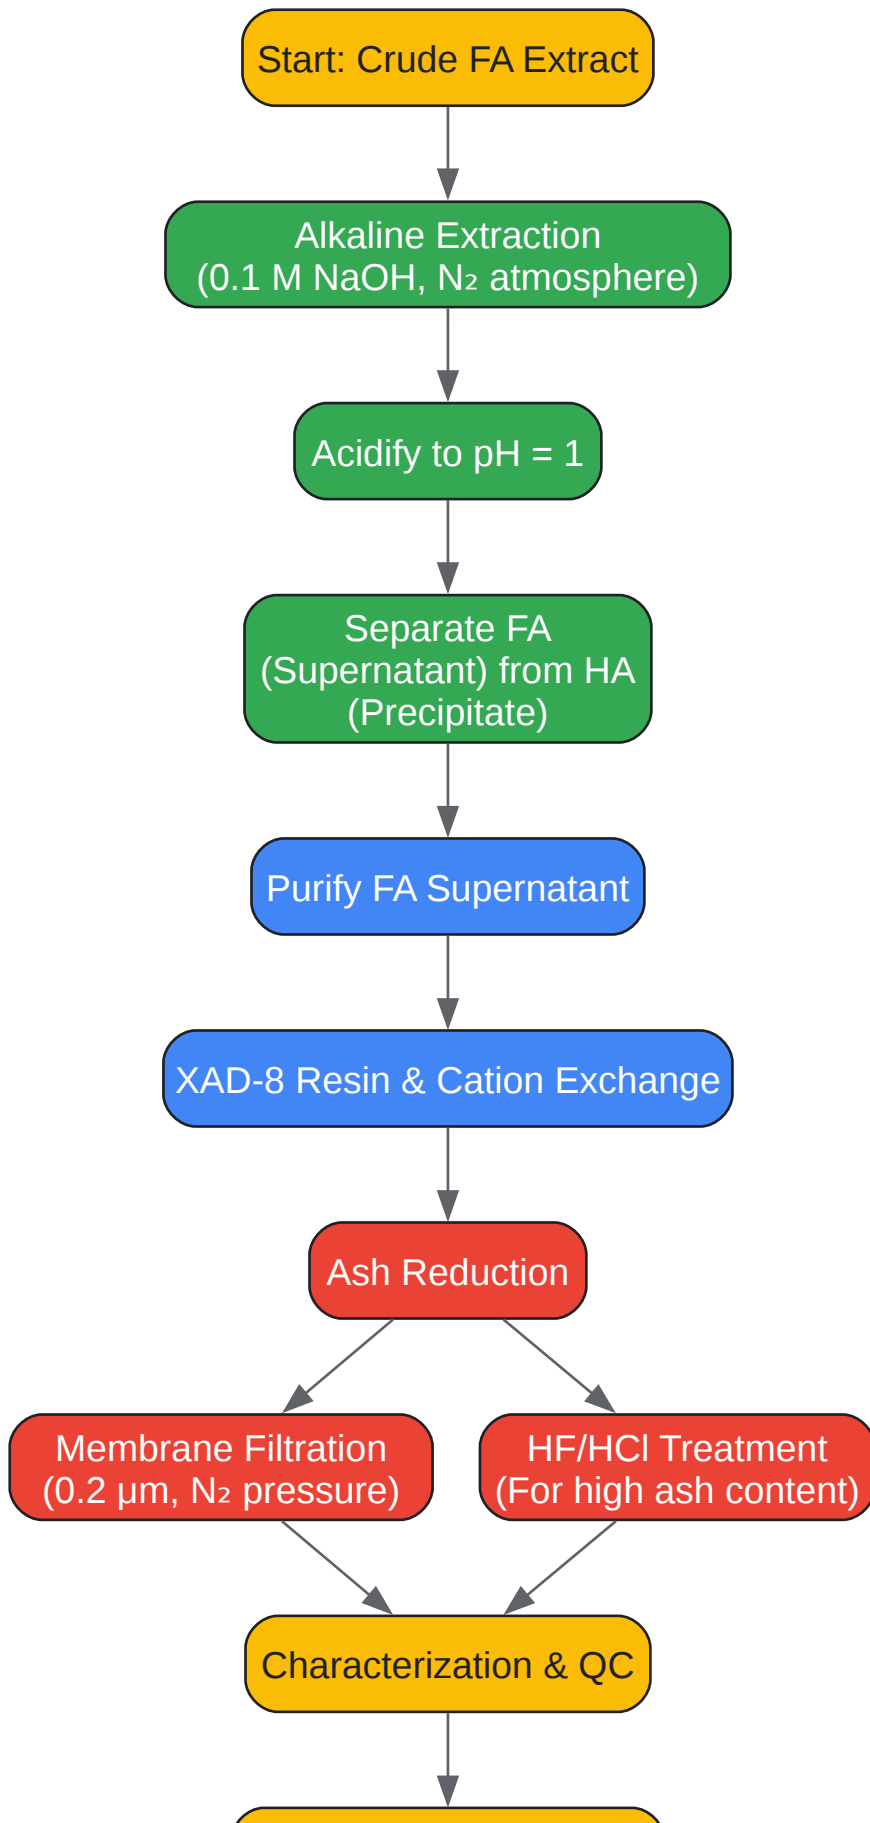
Start: Crude FA Extract

Alkaline Extraction
(0.1 M NaOH, $N_2$ atmosphere)

Acidify to pH = 1

Separate FA
(Supernatant) from HA
(Precipitate)

Purify FA Supernatant

XAD-8 Resin & Cation Exchange

Ash Reduction

Membrane Filtration
(0.2 µm, $N_2$ pressure)

HF/HCl Treatment
(For high ash content)

Characterization & QC